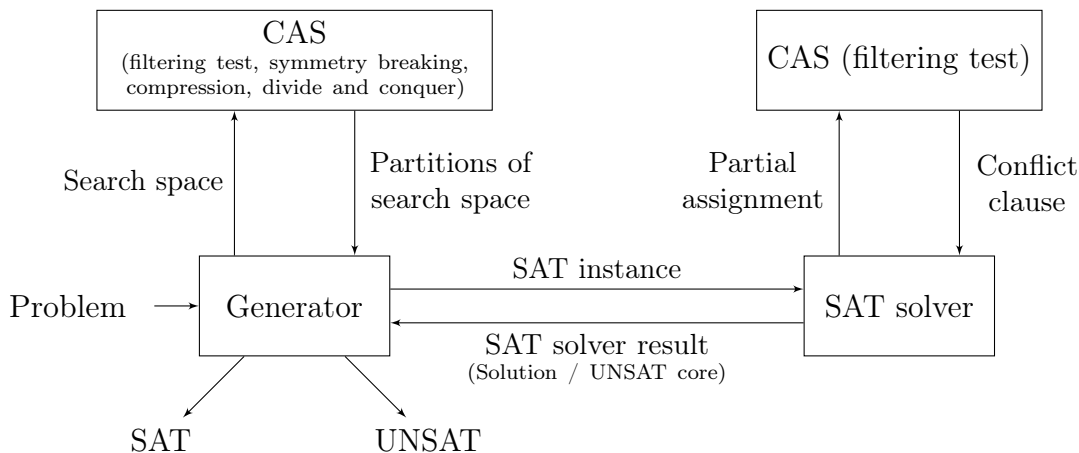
CAS
(filtering test, symmetry breaking, compression, divide and conquer)

CAS (filtering test)

Search space

Partitions of search space

Partial assignment

Conflict clause

Problem

Generator

SAT instance

SAT solver result
(Solution / UNSAT core)

SAT solver

SAT

UNSAT